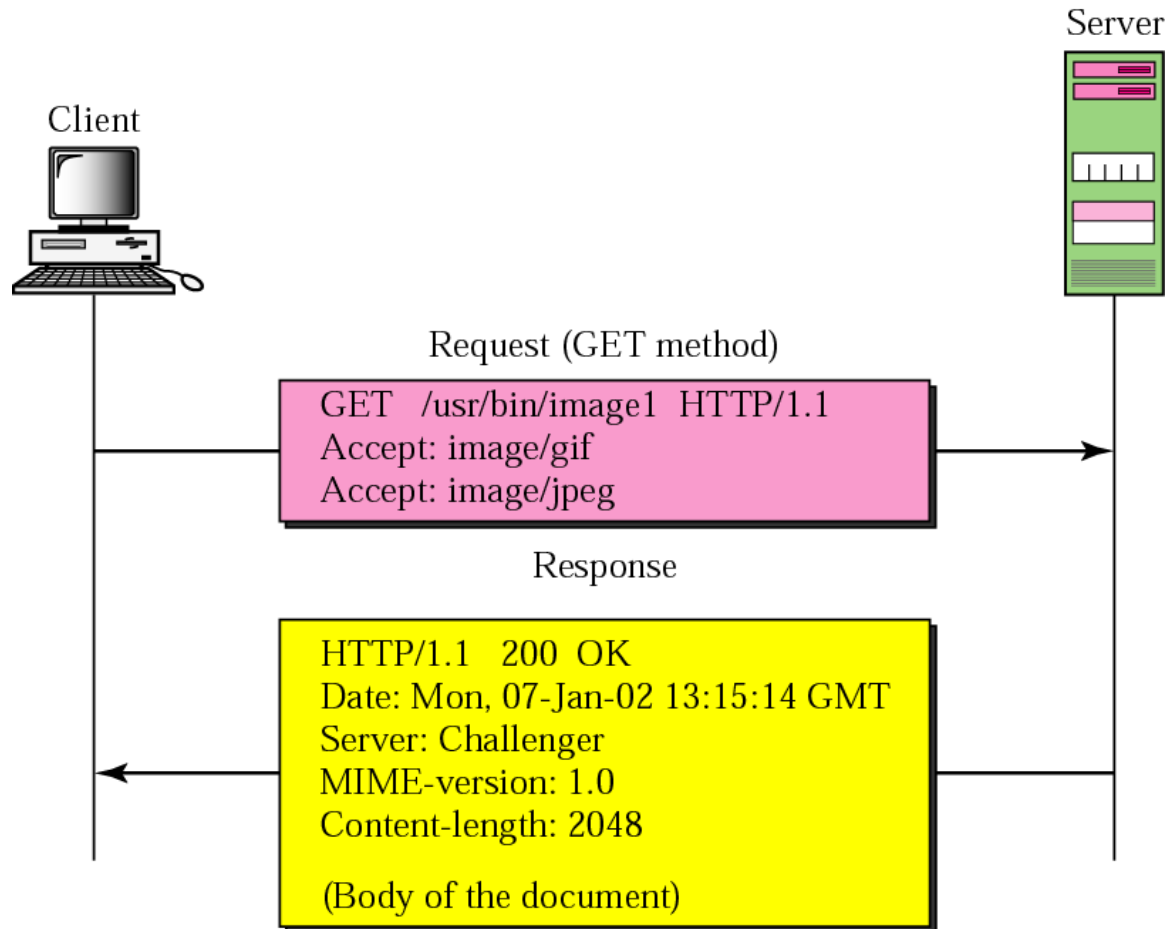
Server

Client

Request (GET method)

GET /usr/bin/image1 HTTP/1.1
Accept: image/gif
Accept: image/jpeg

Response

HTTP/1.1 200 OK
Date: Mon, 07-Jan-02 13:15:14 GMT
Server: Challenger
MIME-version: 1.0
Content-length: 2048

(Body of the document)